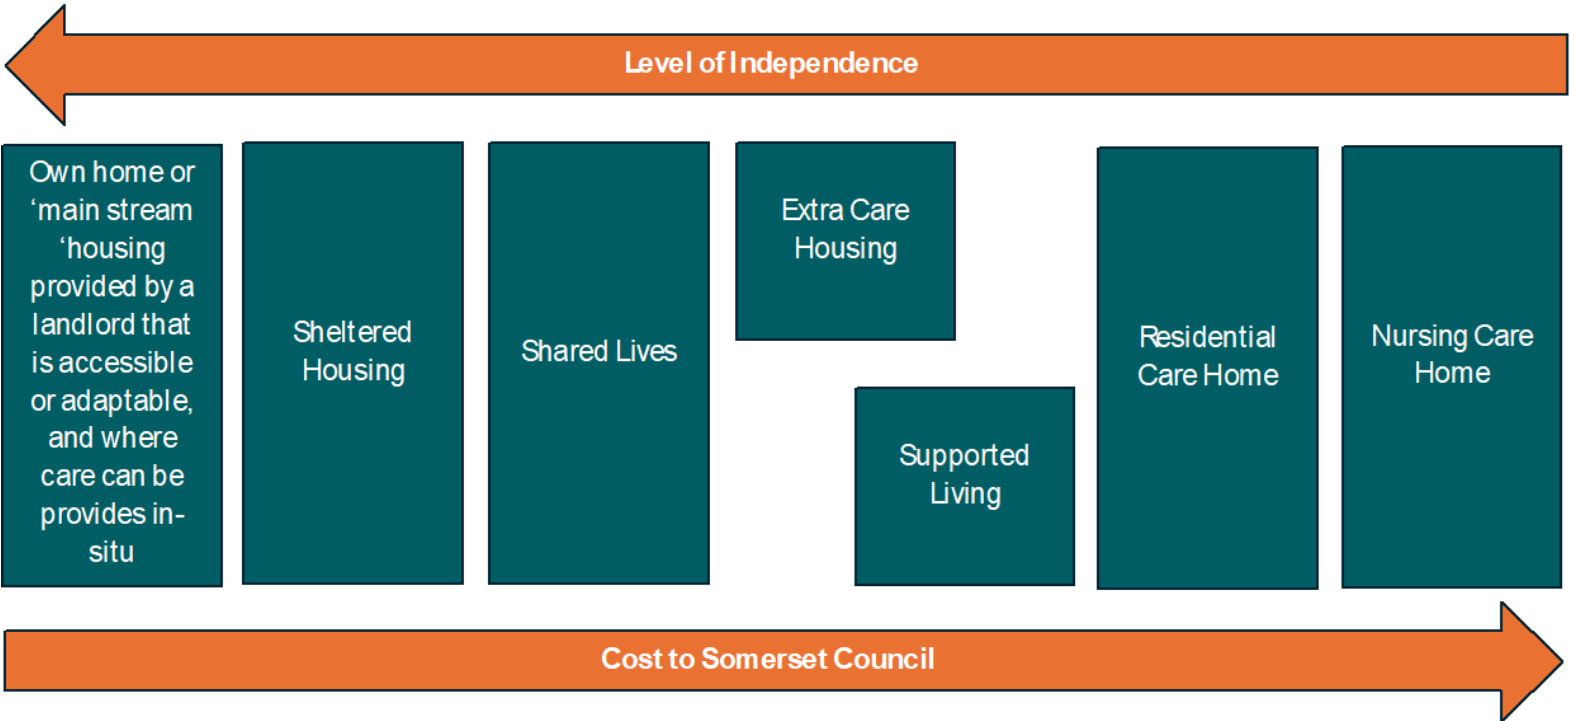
Level of Independence

Own home or ‘main stream ‘housing provided by a landlord that is accessible or adaptable, and where care can be provides in-situ

Sheltered Housing

Shared Lives

Extra Care Housing

Supported Living

Residential Care Home

Nursing Care Home

Cost to Somerset Council